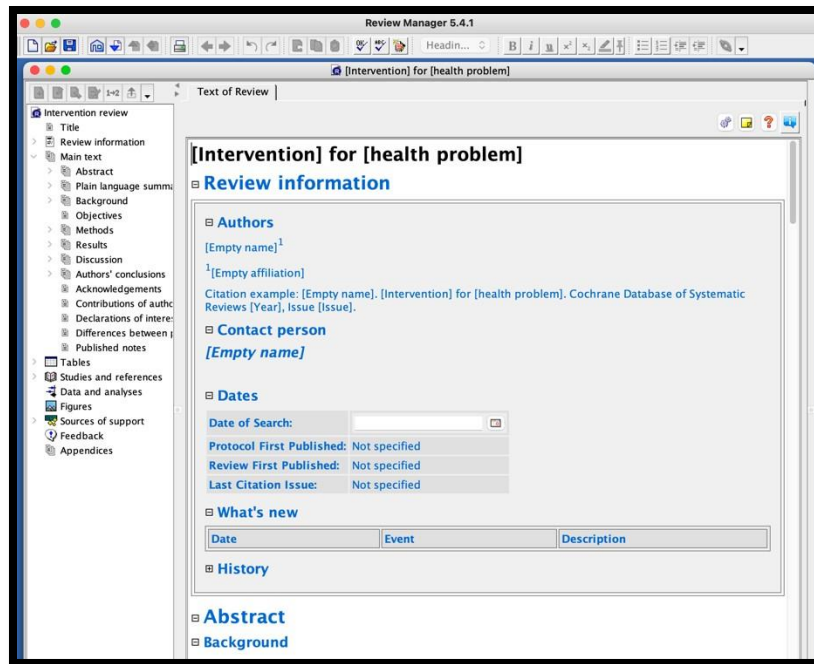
Review Manager 5.4.1

Headin...

[Intervention] for [health problem]

Text of Review

Intervention review
Title
Review information
Main text
Abstract
Plain language summ
Background
Objectives
Methods
Results
Discussion
Authors' conclusions
Acknowledgements
Contributions of authc
Declarations of intere
Differences between
Published notes
Tables
Studies and references
Data and analyses
Figures
Sources of support
Feedback
Appendices

[Intervention] for [health problem]

Review information

Authors

[Empty name]$^1$

$^1$[Empty affiliation]

Citation example: [Empty name]. [Intervention] for [health problem]. Cochrane Database of Systematic Reviews [Year], Issue [Issue].

Contact person

[Empty name]

Dates

| Date of Search: | |
|---|---|
| Protocol First Published: | Not specified |
| Review First Published: | Not specified |
| Last Citation Issue: | Not specified |

What's new

| Date | Event | Description |
|---|---|---|

History

Abstract

Background